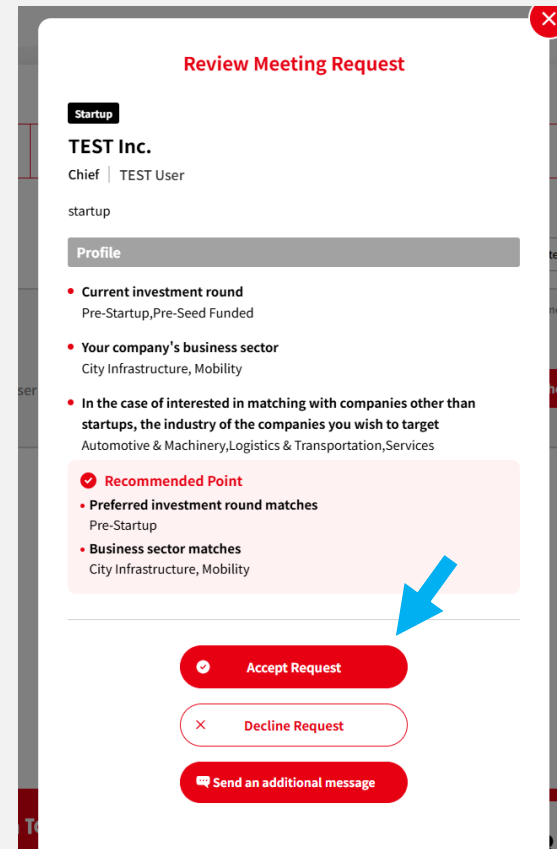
Review Meeting Request

Startup

TEST Inc.

Chief | TEST User

startup

Profile

Current investment round
Pre-Startup,Pre-Seed Funded

Your company's business sector
City Infrastructure, Mobility

In the case of interested in matching with companies other than startups, the industry of the companies you wish to target
Automotive & Machinery,Logistics & Transportation,Services

Recommended Point

Preferred investment round matches
Pre-Startup

Business sector matches
City Infrastructure, Mobility

Accept Request

Decline Request

Send an additional message